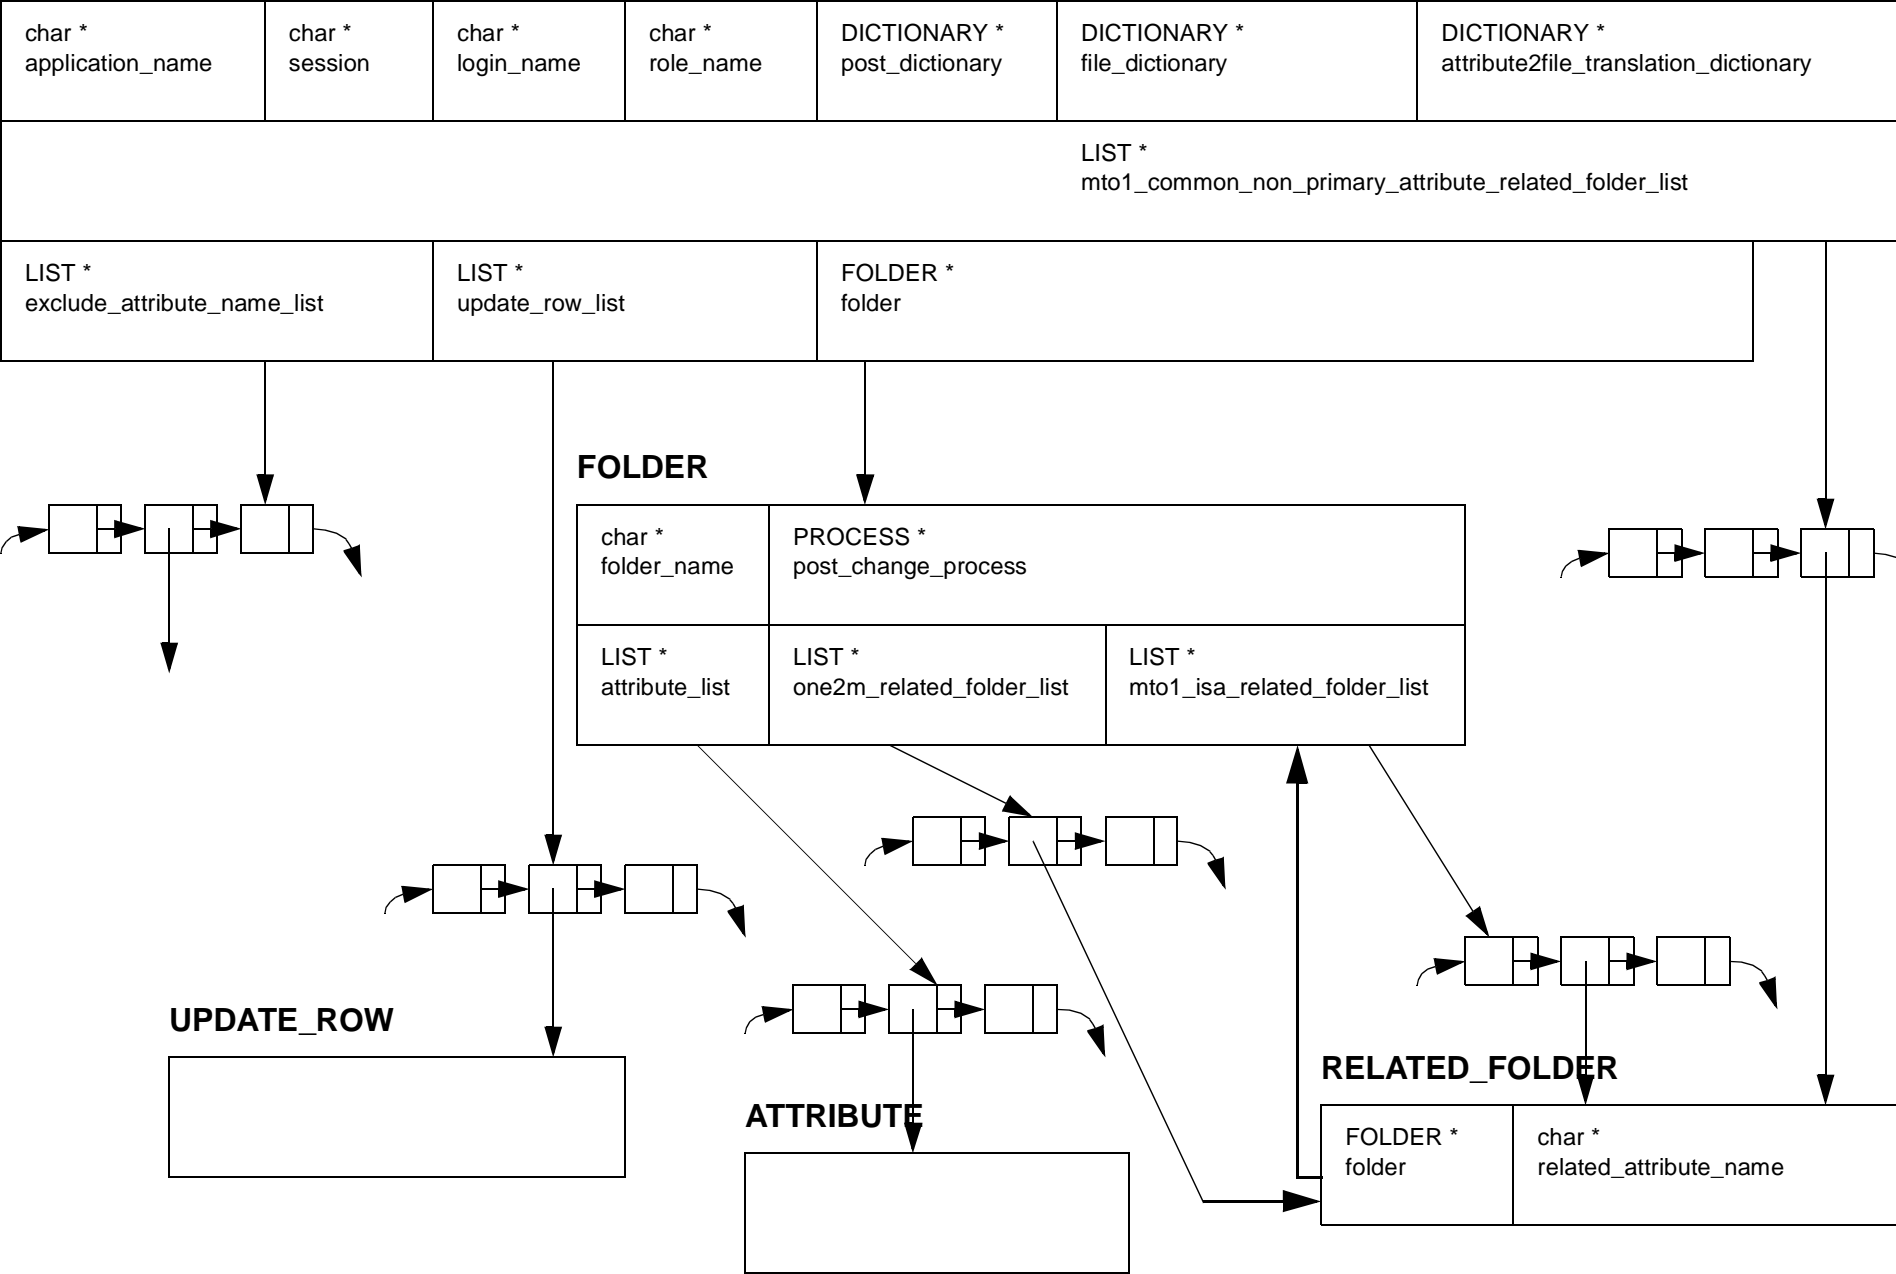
char *
application_name

char *
session

char *
login_name

char *
role_name

DICTIONARY *
post_dictionary

DICTIONARY *
file_dictionary

DICTIONARY *
attribute2file_translation_dictionary

LIST *
mto1_common_non_primary_attribute_related_folder_list

LIST *
exclude_attribute_name_list

LIST *
update_row_list

FOLDER *
folder

FOLDER

char *
folder_name

PROCESS *
post_change_process

LIST *
attribute_list

LIST *
one2m_related_folder_list

LIST *
mto1_isa_related_folder_list

UPDATE_ROW

ATTRIBUTE

RELATED_FOLDER

FOLDER *
folder

char *
related_attribute_name